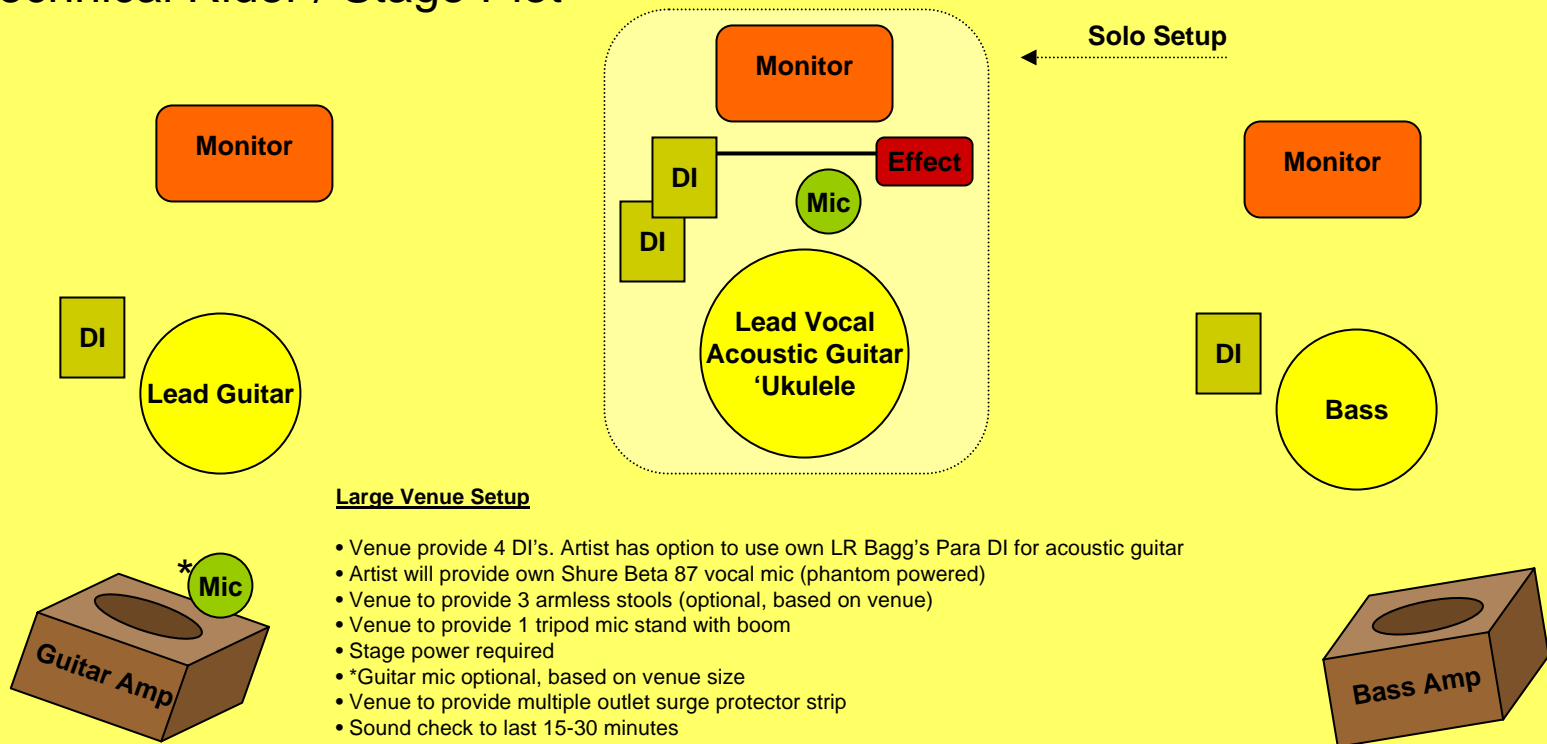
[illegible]chnical Rider / Stage Plot

Solo Setup

Monitor

Monitor

Monitor

DI

Effect

Mic

DI

DI

DI

Lead Guitar

Lead Vocal
Acoustic Guitar
'Ukulele

Bass

Large Venue Setup

• Venue provide 4 DI's. Artist has option to use own LR Bagg's Para DI for acoustic guitar
• Artist will provide own Shure Beta 87 vocal mic (phantom powered)
• Venue to provide 3 armless stools (optional, based on venue)
• Venue to provide 1 tripod mic stand with boom
• Stage power required
• *Guitar mic optional, based on venue size
• Venue to provide multiple outlet surge protector strip
• Sound check to last 15-30 minutes

*Mic

Guitar Amp

Bass Amp